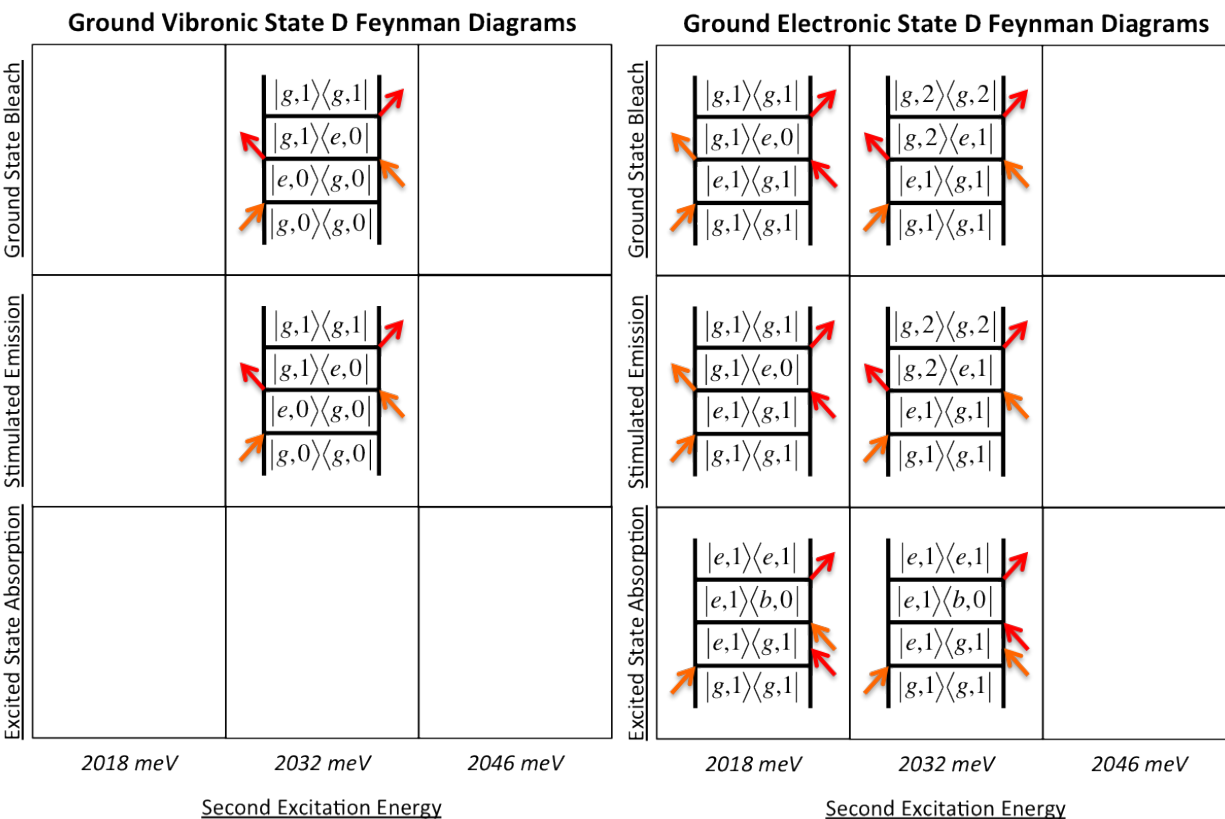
Ground Vibronic State D Feynman Diagrams

Ground State Bleach

$|g,1\rangle\langle g,1|$
$|g,1\rangle\langle e,0|$
$|e,0\rangle\langle g,0|$
$|g,0\rangle\langle g,0|$

Stimulated Emission

$|g,1\rangle\langle g,1|$
$|g,1\rangle\langle e,0|$
$|e,0\rangle\langle g,0|$
$|g,0\rangle\langle g,0|$

Excited State Absorption

2018 meV
2032 meV
2046 meV

Second Excitation Energy

Ground Electronic State D Feynman Diagrams

Ground State Bleach

$|g,1\rangle\langle g,1|$
$|g,1\rangle\langle e,0|$
$|e,1\rangle\langle g,1|$
$|g,1\rangle\langle g,1|$

$|g,2\rangle\langle g,2|$
$|g,2\rangle\langle e,1|$
$|e,1\rangle\langle g,1|$
$|g,1\rangle\langle g,1|$

Stimulated Emission

$|g,1\rangle\langle g,1|$
$|g,1\rangle\langle e,0|$
$|e,1\rangle\langle g,1|$
$|g,1\rangle\langle g,1|$

$|g,2\rangle\langle g,2|$
$|g,2\rangle\langle e,1|$
$|e,1\rangle\langle g,1|$
$|g,1\rangle\langle g,1|$

Excited State Absorption

$|e,1\rangle\langle e,1|$
$|e,1\rangle\langle b,0|$
$|e,1\rangle\langle g,1|$
$|g,1\rangle\langle g,1|$

$|e,1\rangle\langle e,1|$
$|e,1\rangle\langle b,0|$
$|e,1\rangle\langle g,1|$
$|g,1\rangle\langle g,1|$

2018 meV
2032 meV
2046 meV

Second Excitation Energy